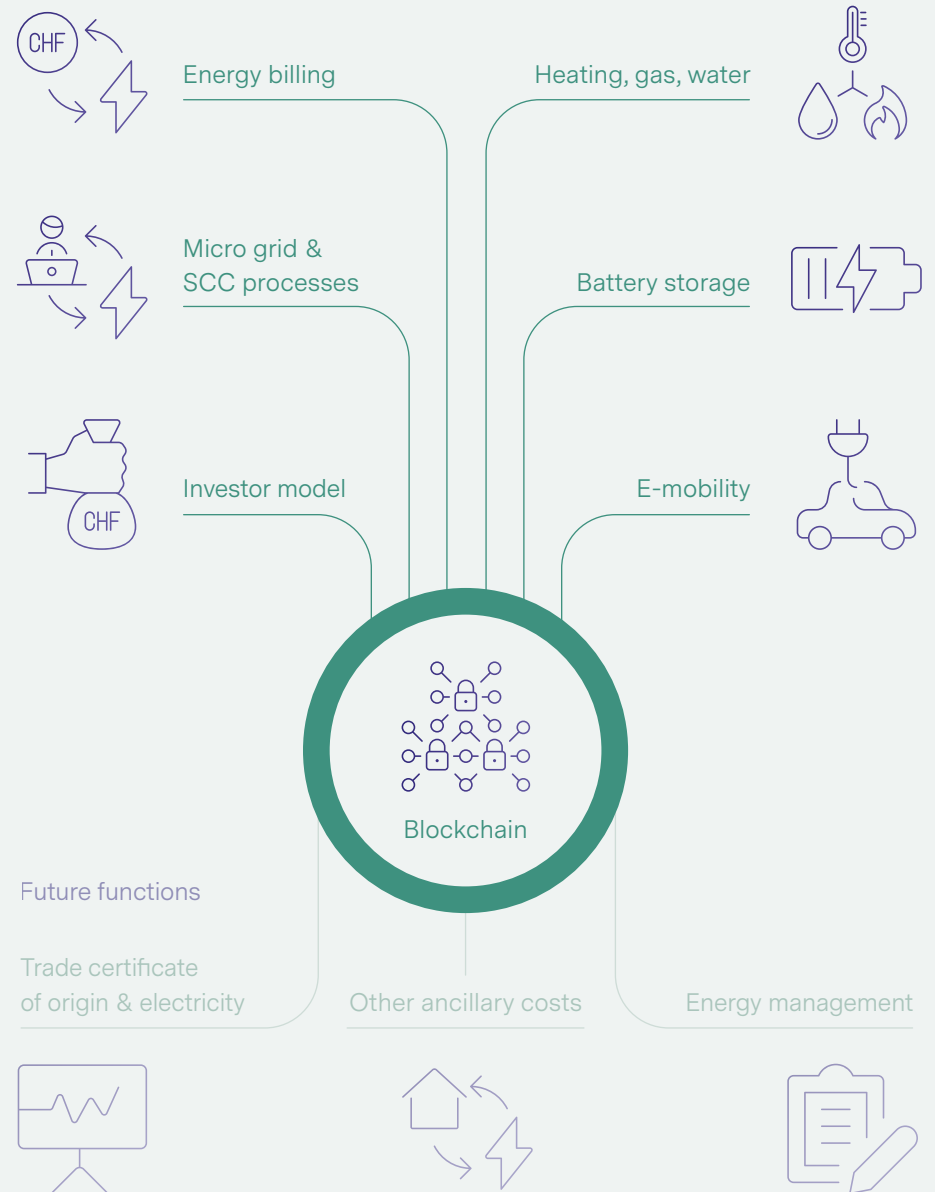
CHF

Energy billing

Heating, gas, water

Micro grid & SCC processes

Battery storage

Investor model

CHF

E-mobility

Blockchain

Future functions

Trade certificate of origin & electricity

Other ancillary costs

Energy management